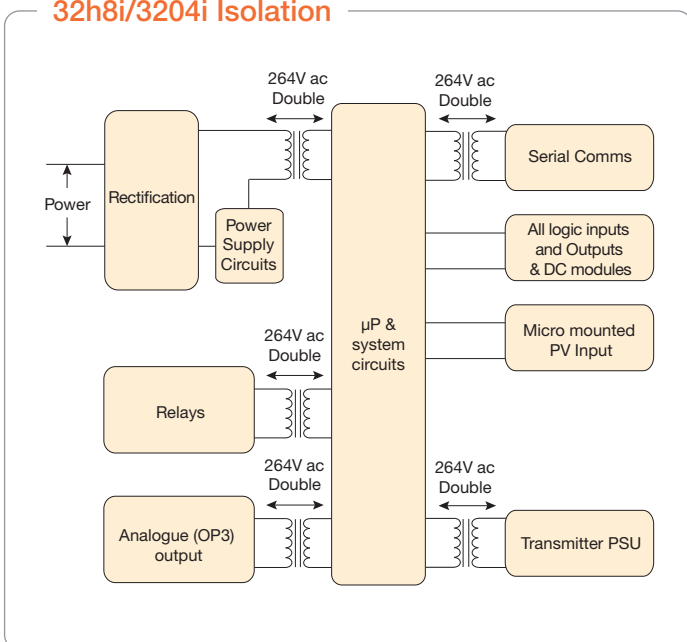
32h8i/3204i Isolation

264V ac Double

264V ac Double

Power

Rectification

Power Supply Circuits

Serial Comms

All logic inputs and Outputs & DC modules

μP & system circuits

Micro mounted PV Input

264V ac Double

Relays

264V ac Double

264V ac Double

Analogue (OP3) output

Transmitter PSU